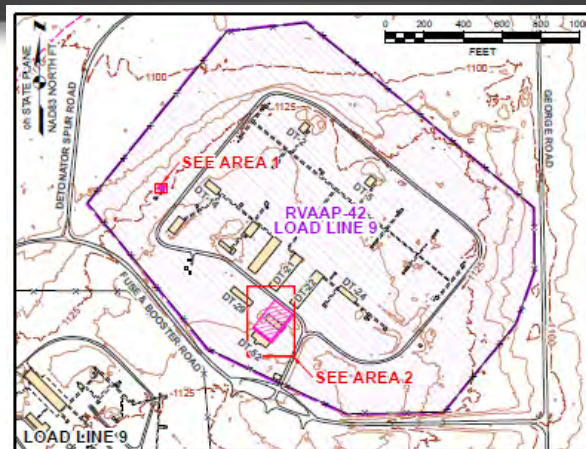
0
200
400
600
800
1,000
FEET
OH STATE PLANE
NAD83 NORTH FT.
N
1100
1100
1125
DETONATOR SPUR ROAD
GEORGE ROAD
SEE AREA 1
DT-2
DT-3
DT-4
RVAAP-42
LOAD LINE 9
DT-1
DT-22
DT-24
DT-20
DT-62
FUSE & BOOSTER ROAD
1125
1125
SEE AREA 2
1125
LOAD LINE 9